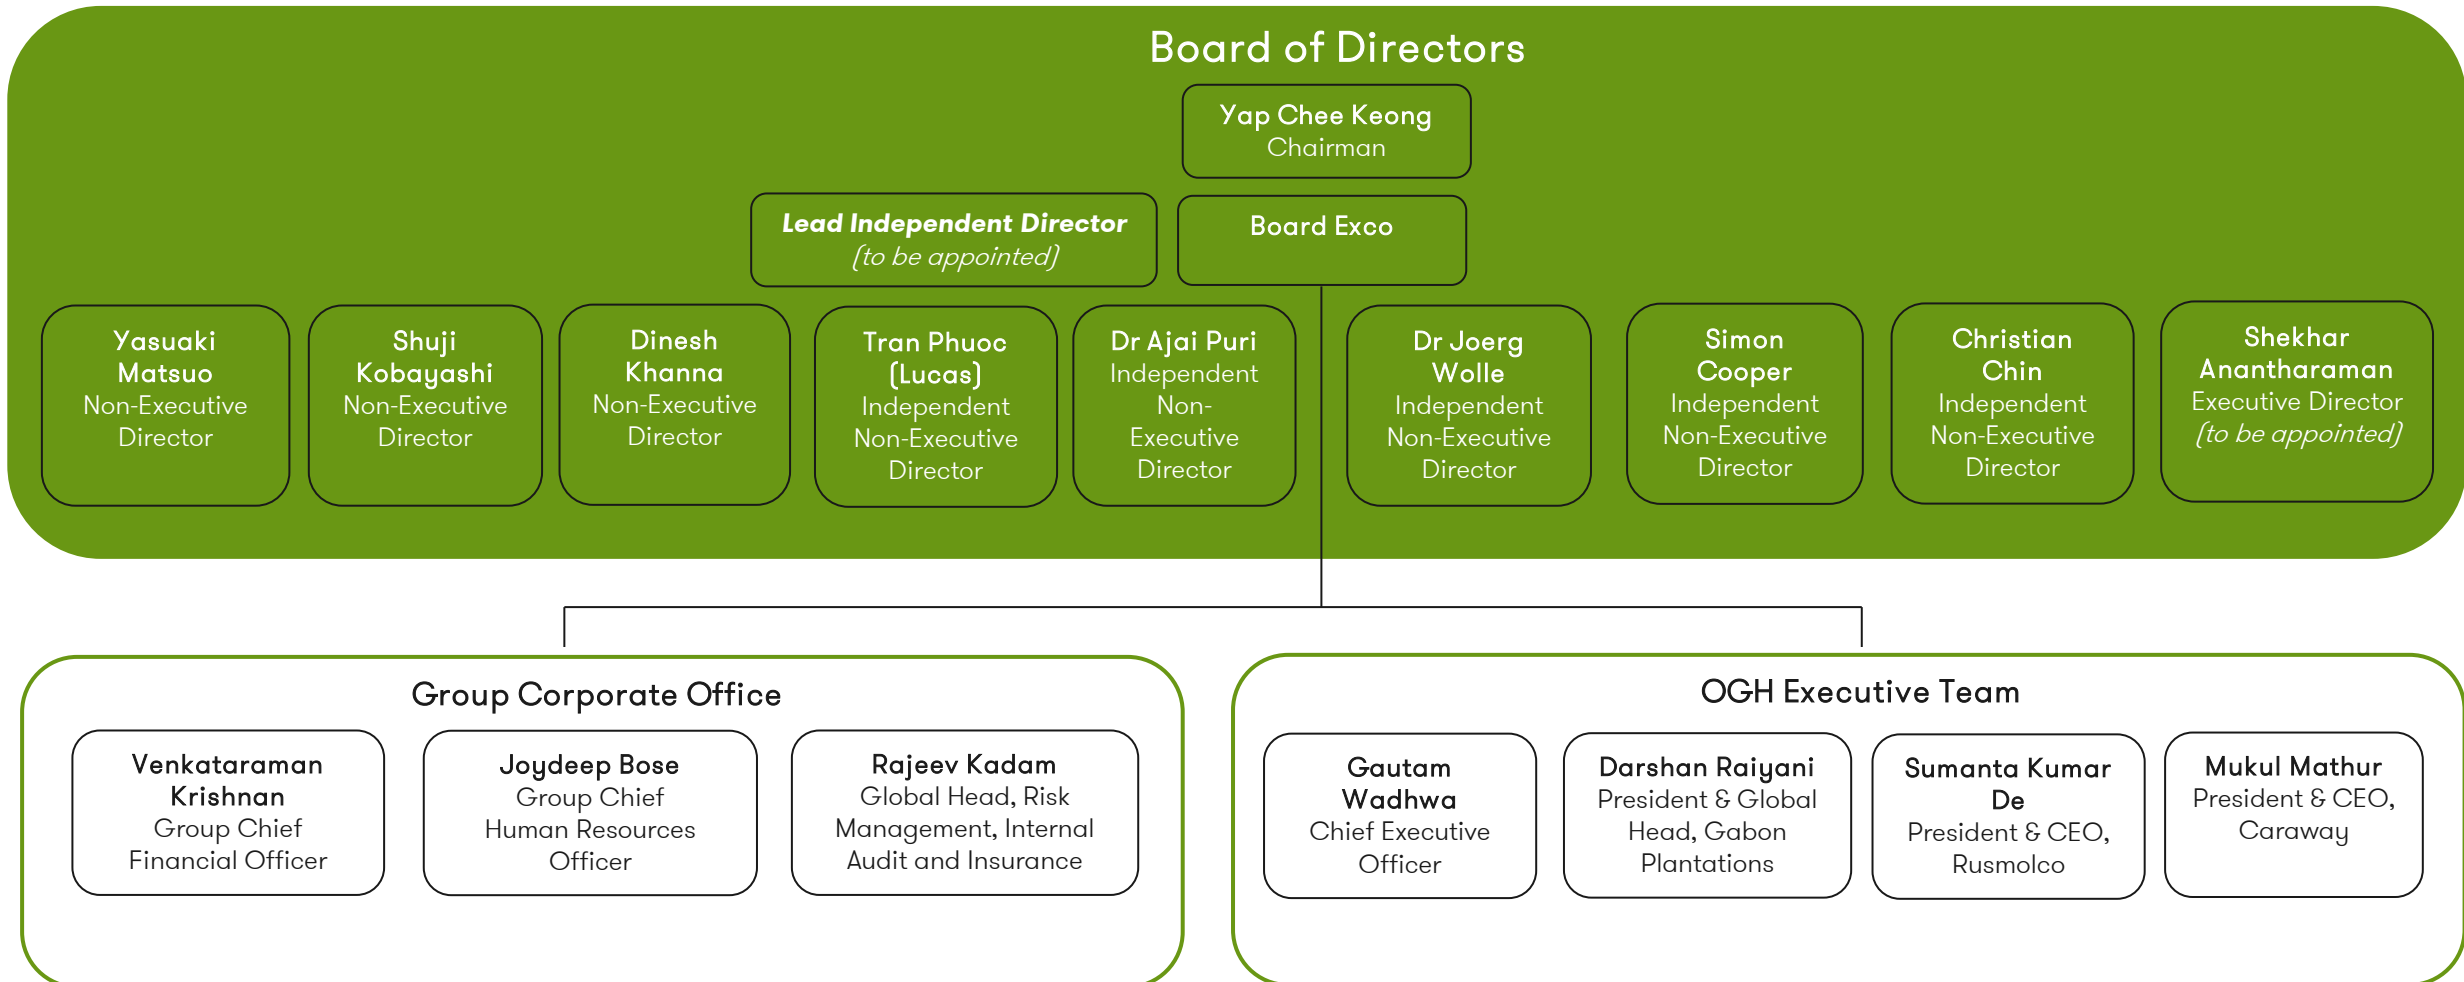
Board of Directors

Yap Chee Keong
Chairman

Lead Independent Director
(to be appointed)

Board Exco

Yasuaki Matsuo
Non-Executive Director

Shuji Kobayashi
Non-Executive Director

Dinesh Khanna
Non-Executive Director

Tran Phuoc (Lucas)
Independent Non-Executive Director

Dr Ajai Puri
Independent Non-Executive Director

Dr Joerg Wolle
Independent Non-Executive Director

Simon Cooper
Independent Non-Executive Director

Christian Chin
Independent Non-Executive Director

Shekhar Anantharaman
Executive Director
(to be appointed)

Group Corporate Office

Venkataraman Krishnan
Group Chief Financial Officer

Joydeep Bose
Group Chief Human Resources Officer

Rajeev Kadam
Global Head, Risk Management, Internal Audit and Insurance

OGH Executive Team

Gautam Wadhwa
Chief Executive Officer

Darshan Raiyani
President & Global Head, Gabon Plantations

Sumanta Kumar De
President & CEO, Rusmolco

Mukul Mathur
President & CEO, Caraway